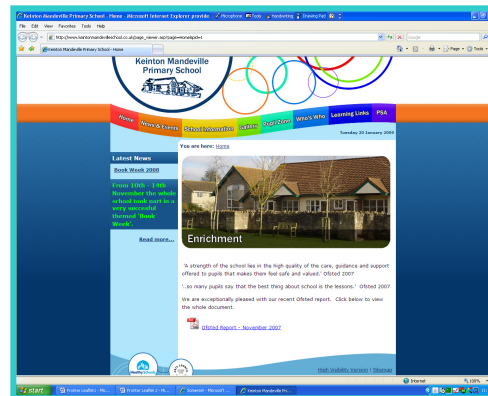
Kenton Mandeville Primary School - Home - Microsoft Internet Explorer provide Microphone Tools Handwriting Drawing Pad

File Edit View Favorites Tools Help

http://www.keintonmandevilleschool.co.uk/page_viewer.asp?page=Home&pid=1

Google

Keinton Mandeville Primary School - Home

Page Tools

Keinton Mandeville Primary School

Home News & Events School Information Gallery Pupil Zone Who's Who Learning Links PSA

Tuesday 29 January 2008

You are here: Home

Latest News

Book Week 2008

From 10th - 14th November the whole school took part in a very successful themed 'Book Week'.

Read more...

Enrichment

'A strength of the school lies in the high quality of the care, guidance and support offered to pupils that makes them feel safe and valued.' Ofsted 2007

'...so many pupils say that the best thing about school is the lessons.' Ofsted 2007

We are exceptionally pleased with our recent Ofsted report. Click below to view the whole document.

Ofsted Report - November 2007

High Visibility Version | Sitemap

Internet 100%

start Frontier Leaflet 2 - Mi... Frontier Leaflet 2 - Mi... Schoolsit - Microsoft ... Keinton Mandeville Pri...